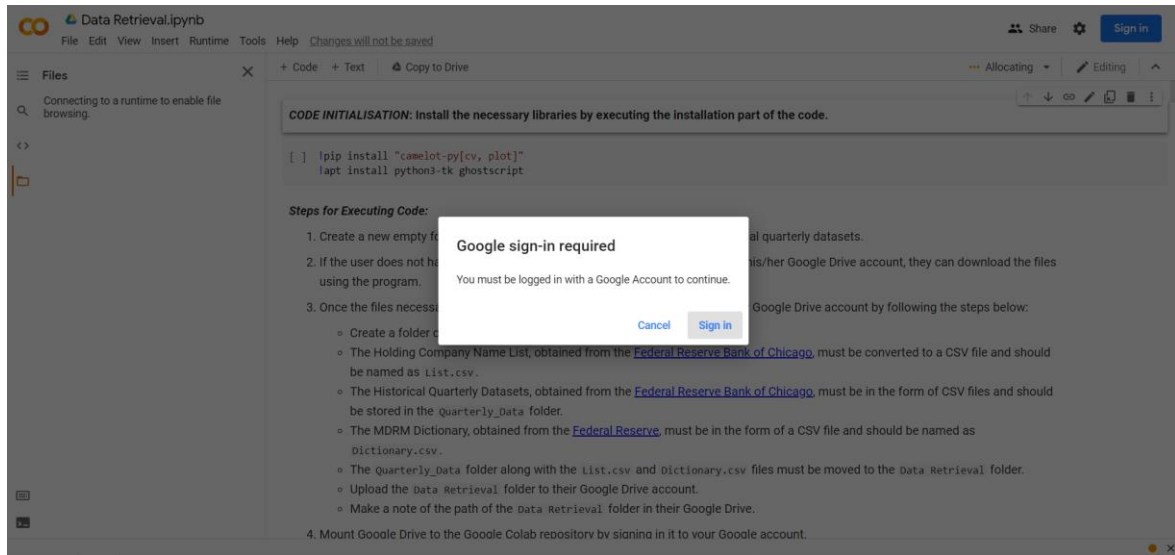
CO Data Retrieval.ipynb
File Edit View Insert Runtime Tools Help Changes will not be saved

Share Sign in

Files

Connecting to a runtime to enable file browsing.

+ Code + Text Copy to Drive

Allocating Editing

CODE INITIALISATION: Install the necessary libraries by executing the installation part of the code.

[ ] !pip install "camelot-py[cv, plot]"
!apt install python3-tk ghostscript

Steps for Executing Code:

1. Create a new empty fo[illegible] al quarterly datasets.

2. If the user does not ha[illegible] his/her Google Drive account, they can download the files using the program.

3. Once the files necessa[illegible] Google Drive account by following the steps below:

◦ Create a folder c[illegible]
◦ The Holding Company Name List, obtained from the Federal Reserve Bank of Chicago, must be converted to a CSV file and should be named as List.csv.
◦ The Historical Quarterly Datasets, obtained from the Federal Reserve Bank of Chicago, must be in the form of CSV files and should be stored in the Quarterly_Data folder.
◦ The MDRM Dictionary, obtained from the Federal Reserve, must be in the form of a CSV file and should be named as Dictionary.csv.
◦ The Quarterly_Data folder along with the List.csv and Dictionary.csv files must be moved to the Data Retrieval folder.
◦ Upload the Data Retrieval folder to their Google Drive account.
◦ Make a note of the path of the Data Retrieval folder in their Google Drive.

4. Mount Google Drive to the Google Colab repository by signing in it to your Google account.

Google sign-in required

You must be logged in with a Google Account to continue.

Cancel Sign in